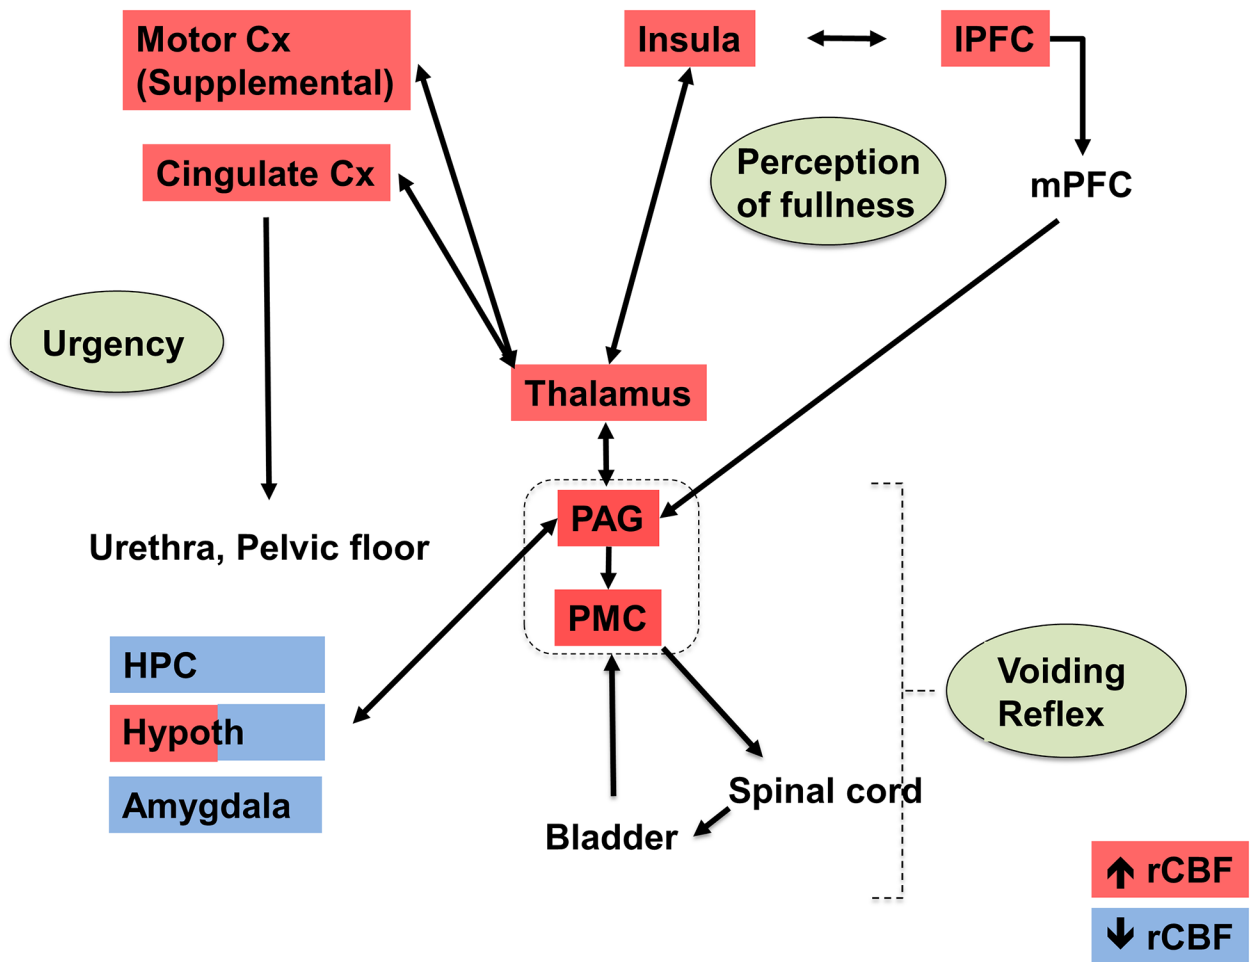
Motor Cx (Supplemental)

Insula

lPFC

Cingulate Cx

Perception of fullness

mPFC

Urgency

Thalamus

PAG

Urethra, Pelvic floor

PMC

HPC

Hypoth

Amygdala

Voiding Reflex

Spinal cord

Bladder

↑ rCBF

↓ rCBF